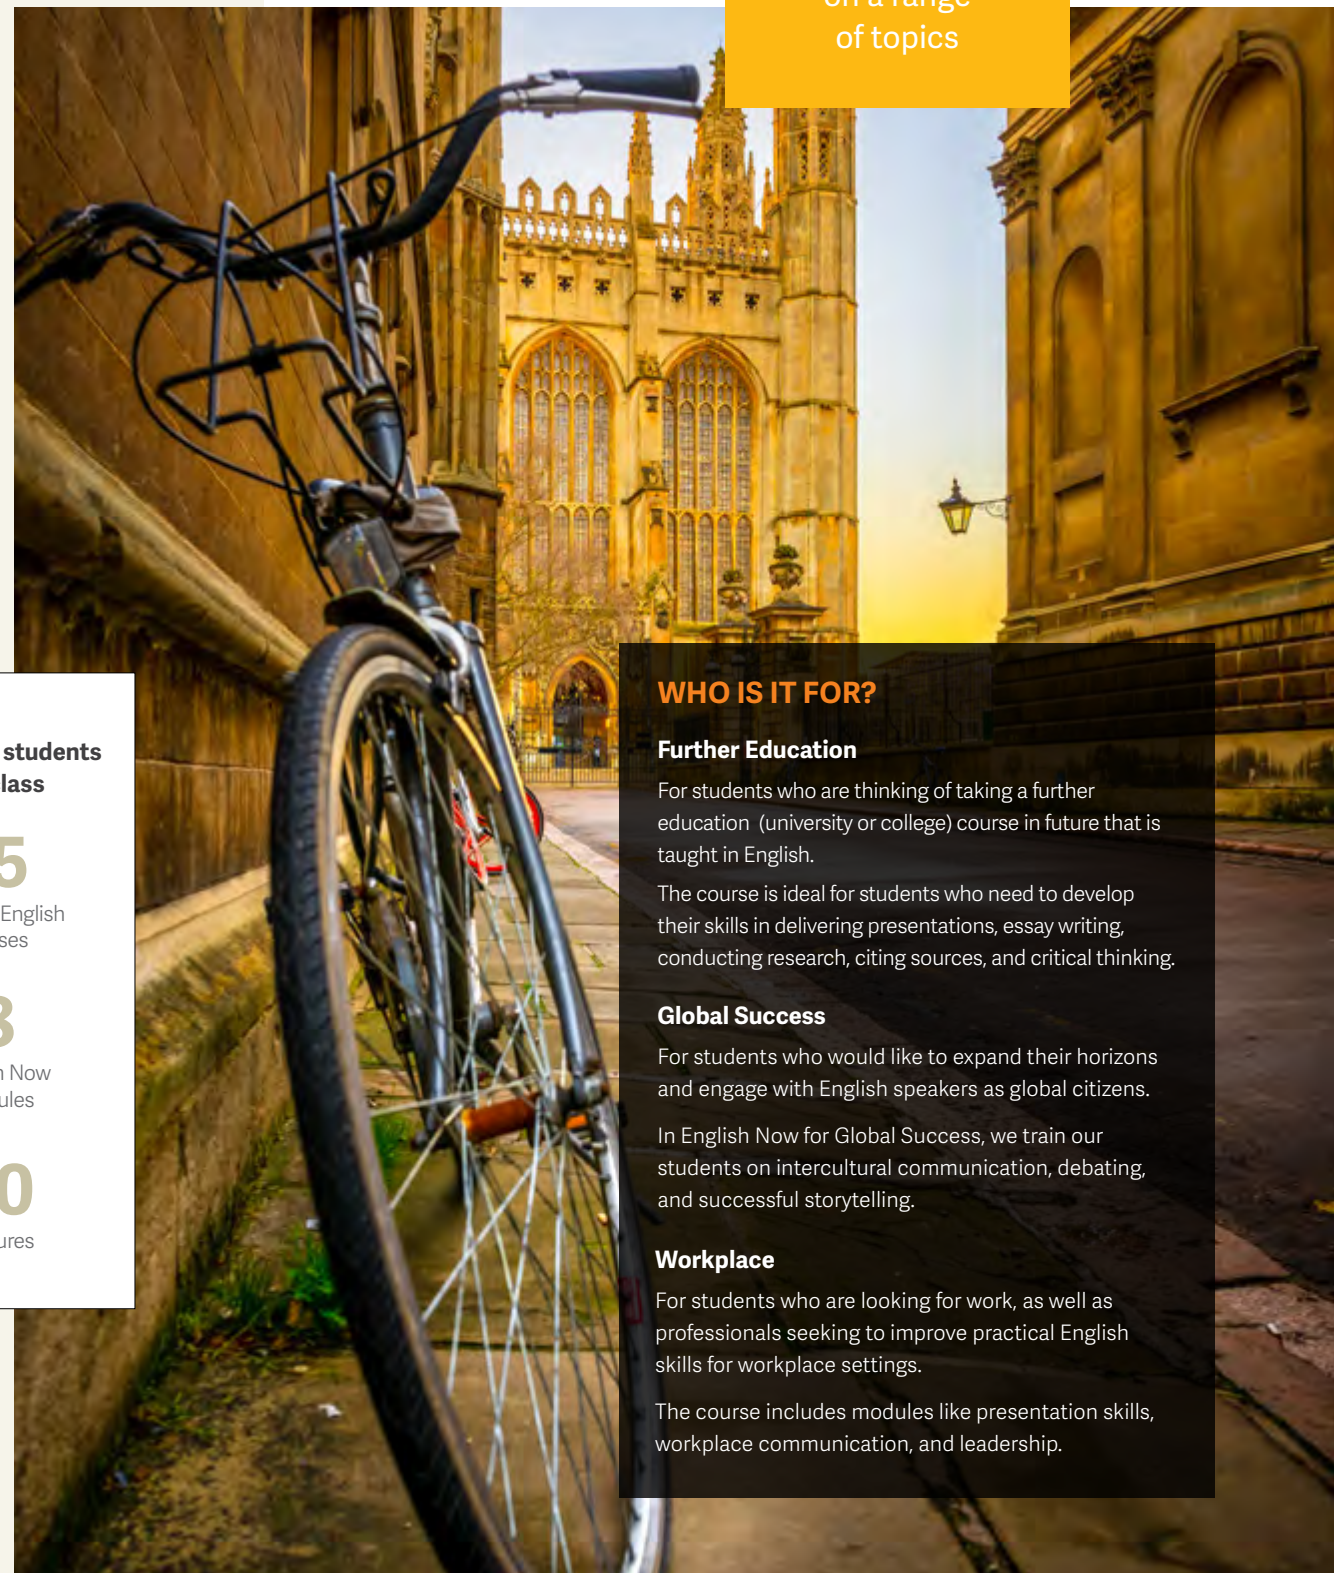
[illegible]
of topics

students
lass

5
English
ses

3
Now
ules

0
ures

WHO IS IT FOR?

Further Education

For students who are thinking of taking a further education (university or college) course in future that is taught in English.

The course is ideal for students who need to develop their skills in delivering presentations, essay writing, conducting research, citing sources, and critical thinking.

Global Success

For students who would like to expand their horizons and engage with English speakers as global citizens.

In English Now for Global Success, we train our students on intercultural communication, debating, and successful storytelling.

Workplace

For students who are looking for work, as well as professionals seeking to improve practical English skills for workplace settings.

The course includes modules like presentation skills, workplace communication, and leadership.